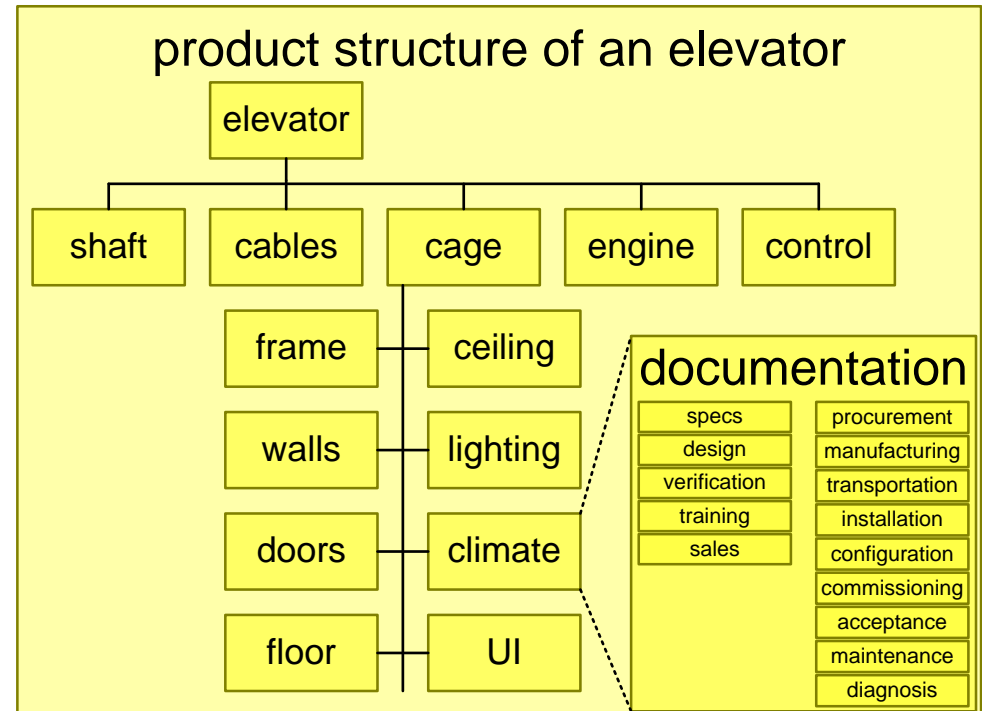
product structure of an elevator

elevator

shaft
cables
cage
engine
control

frame
ceiling
walls
lighting
doors
climate
floor
UI

documentation

specs
design
verification
training
sales

procurement
manufacturing
transportation
installation
configuration
commissioning
acceptance
maintenance
diagnosis